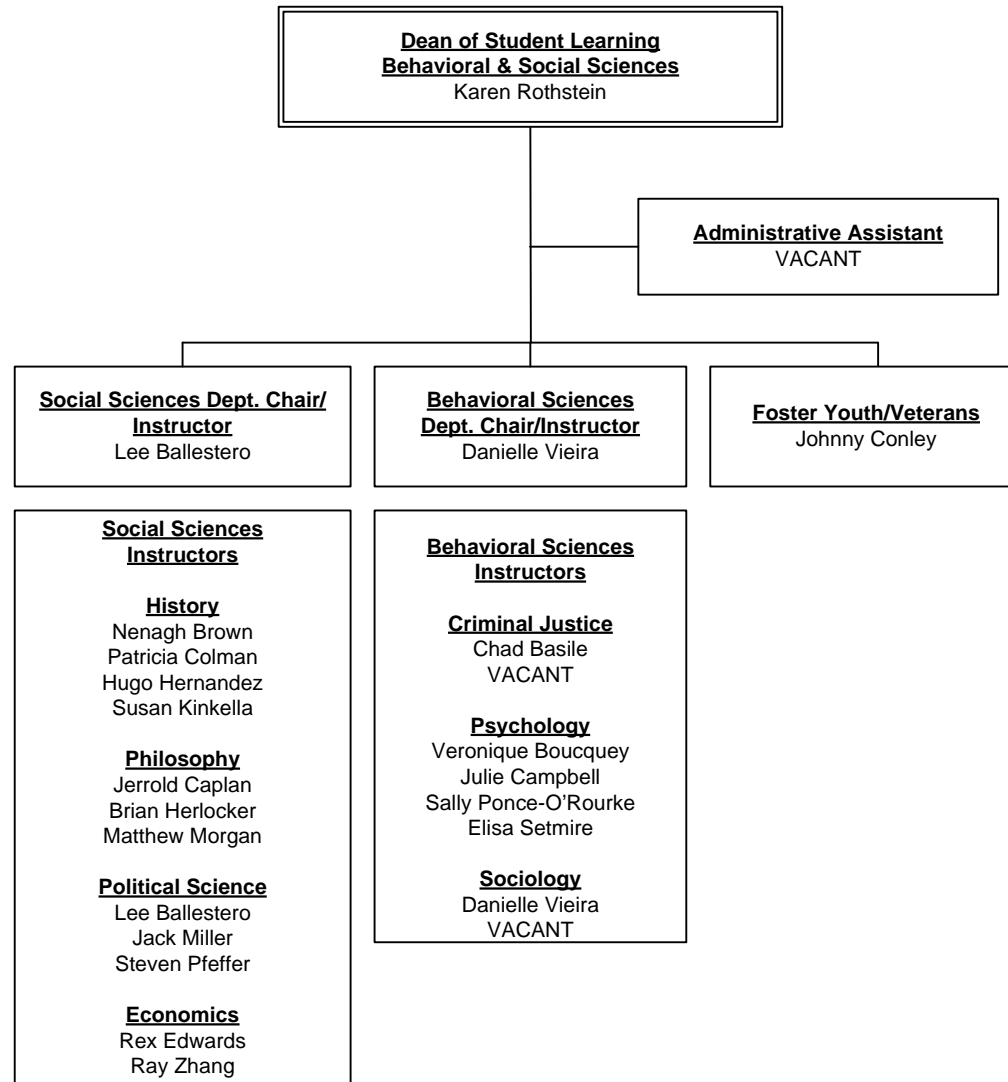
Dean of Student Learning
Behavioral & Social Sciences
Karen Rothstein

Administrative Assistant
VACANT

Social Sciences Dept. Chair/ Instructor
Lee Ballestero

Behavioral Sciences Dept. Chair/Instructor
Danielle Vieira

Foster Youth/Veterans
Johnny Conley

Social Sciences Instructors

History
Nenagh Brown
Patricia Colman
Hugo Hernandez
Susan Kinkella

Philosophy
Jerrold Caplan
Brian Herlocker
Matthew Morgan

Political Science
Lee Ballestero
Jack Miller
Steven Pfeffer

Economics
Rex Edwards
Ray Zhang

Behavioral Sciences Instructors

Criminal Justice
Chad Basile
VACANT

Psychology
Veronique Boucquey
Julie Campbell
Sally Ponce-O'Rourke
Elisa Setmire

Sociology
Danielle Vieira
VACANT